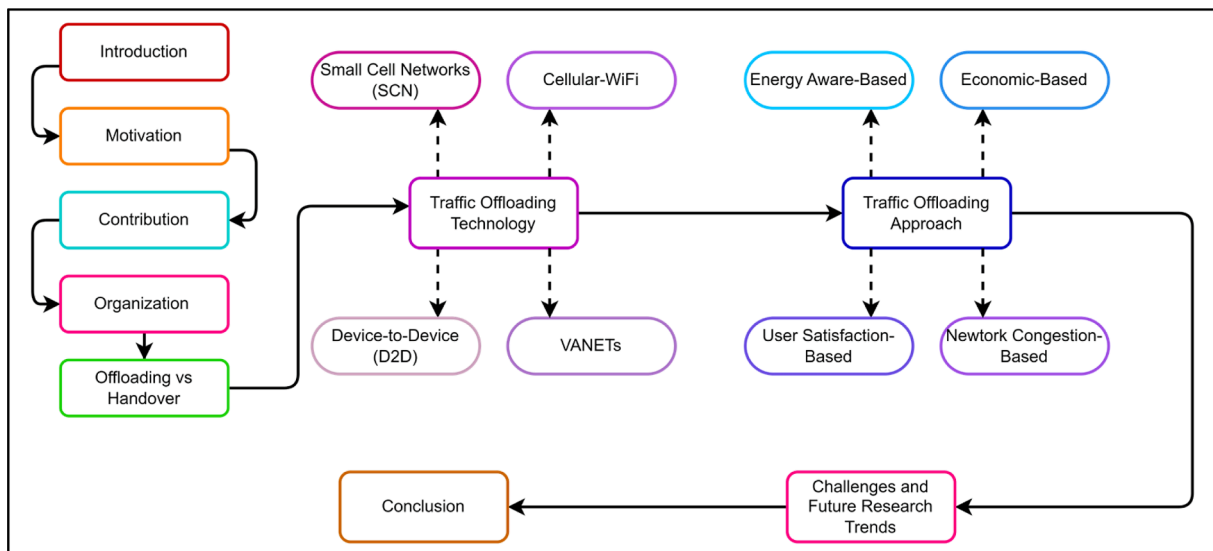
Introduction

Motivation

Contribution

Organization

Offloading vs Handover

Small Cell Networks (SCN)

Cellular-WiFi

Traffic Offloading Technology

Device-to-Device (D2D)

VANETs

Energy Aware-Based

Economic-Based

Traffic Offloading Approach

User Satisfaction-Based

Newtork Congestion-Based

Challenges and Future Research Trends

Conclusion